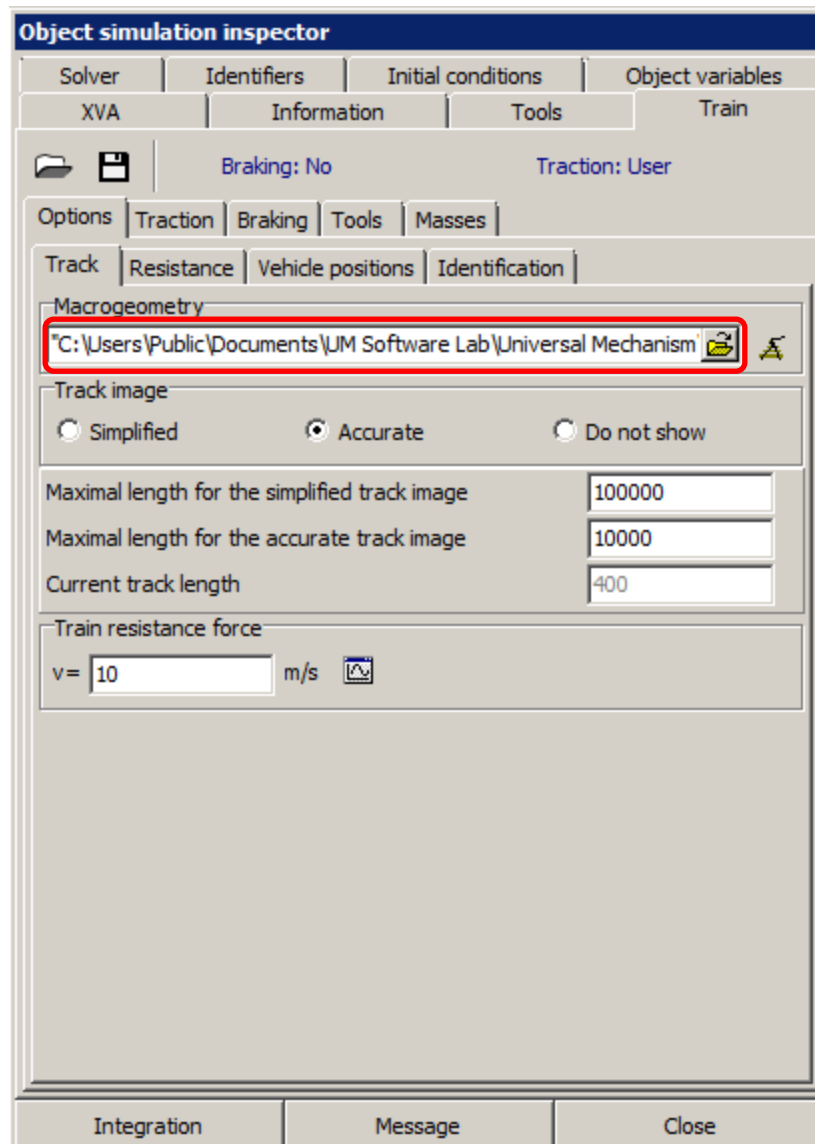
Object simulation inspector

Solver | Identifiers | Initial conditions | Object variables
XVA | Information | Tools | Train

Braking: No
Traction: User

Options | Traction | Braking | Tools | Masses

Track | Resistance | Vehicle positions | Identification

Macrogeometry
"C:\Users\Public\Documents\UM Software Lab\Universal Mechanism'

Track image
Simplified
Accurate
Do not show

Maximal length for the simplified track image 100000
Maximal length for the accurate track image 10000
Current track length 400

Train resistance force
v= 10 m/s

Integration | Message | Close